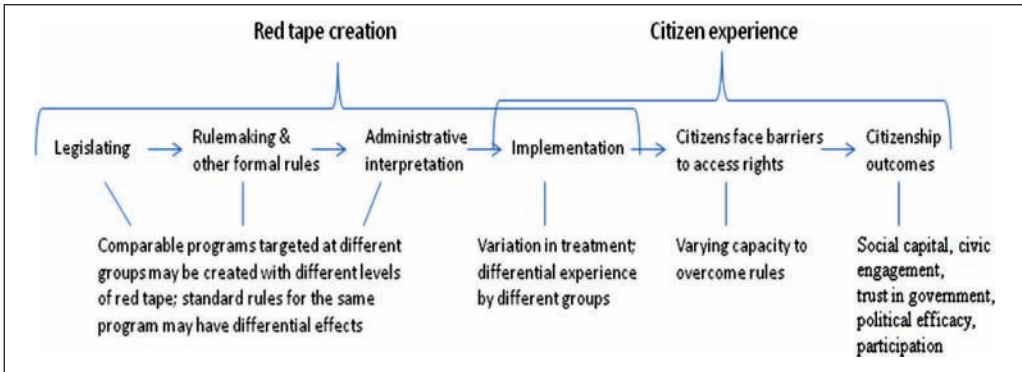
Red tape creation

Citizen experience

Legislating

Rulemaking & other formal rules

Administrative interpretation

Implementation

Citizens face barriers to access rights

Citizenship outcomes

Comparable programs targeted at different groups may be created with different levels of red tape; standard rules for the same program may have differential effects

Variation in treatment; differential experience by different groups

Varying capacity to overcome rules

Social capital, civic engagement, trust in government, political efficacy, participation